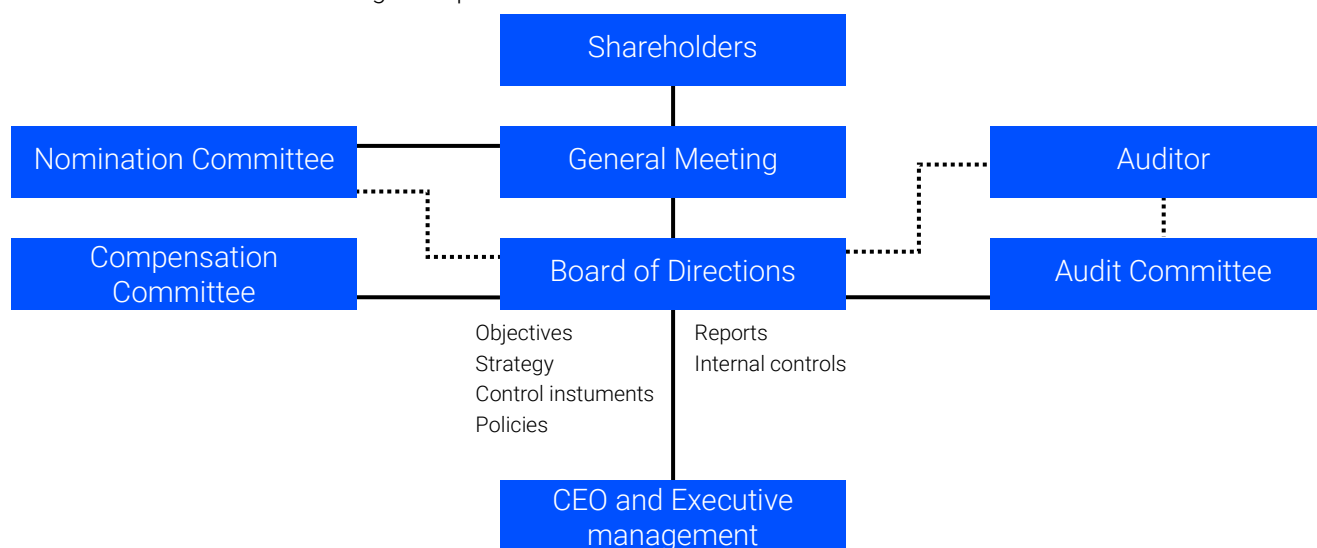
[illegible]

Shareholders

Nomination Committee

General Meeting

Auditor

Compensation Committee

Board of Directions

Audit Committee

Objectives
Strategy
Control instuments
Policies

Reports
Internal controls

CEO and Executive management